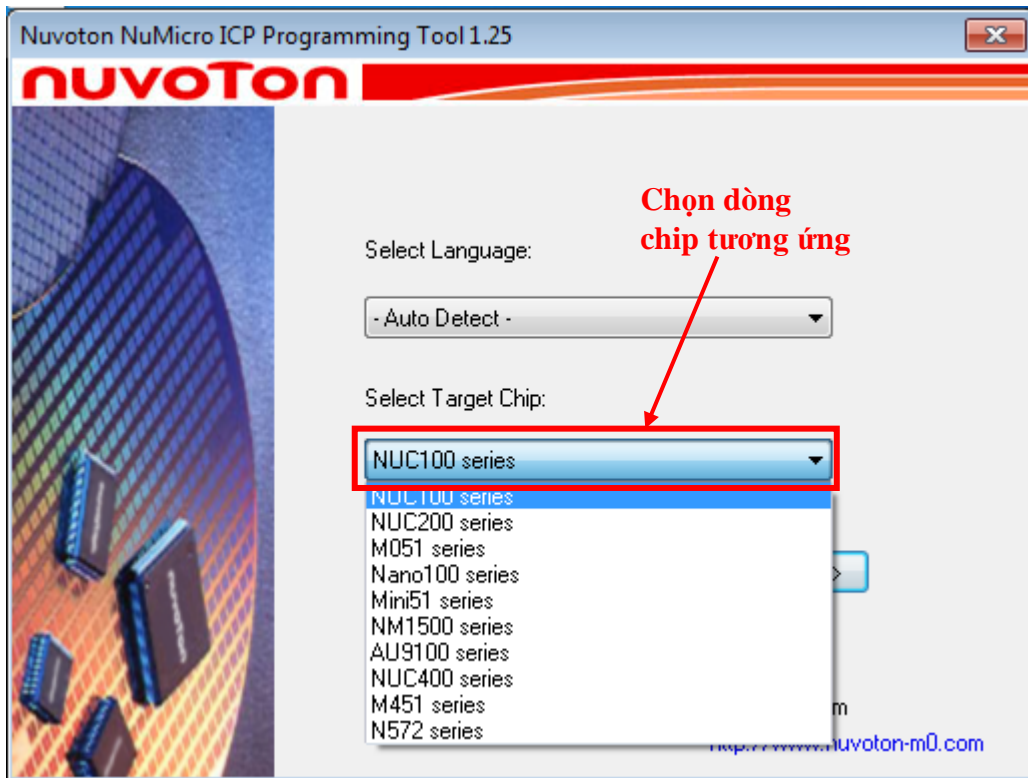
Nuvoton NuMicro ICP Programming Tool 1.25

nuvoTon

Chọn dòng chip tương ứng

Select Language:

- Auto Detect -

Select Target Chip:

NUC100 series

NUC100 series
NUC200 series
M051 series
Nano100 series
Mini51 series
NM1500 series
AU9100 series
NUC400 series
M451 series
N572 series

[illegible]m

http://www.nuvoton-m0.com